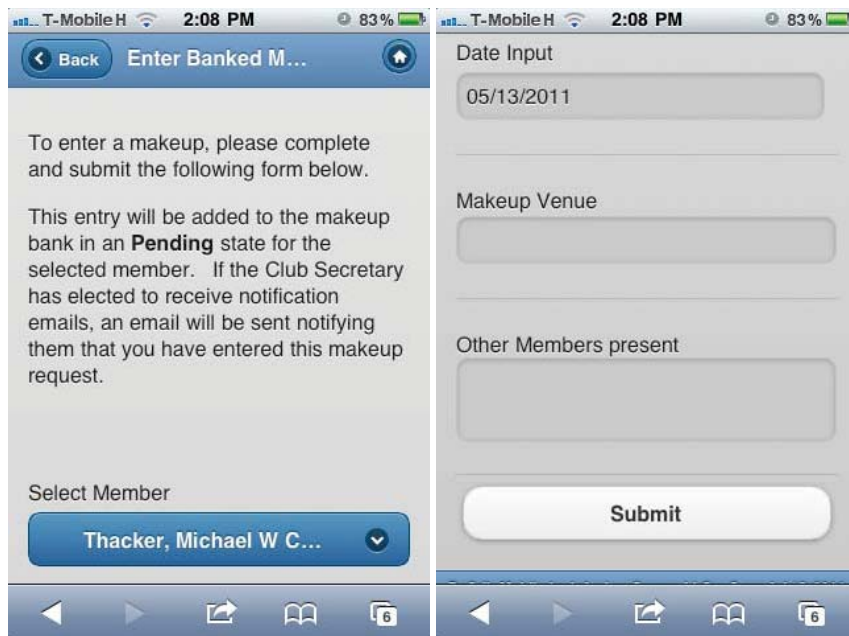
T-Mobile H 2:08 PM 83%

Back Enter Banked M...

To enter a makeup, please complete and submit the following form below.

This entry will be added to the makeup bank in an **Pending** state for the selected member. If the Club Secretary has elected to receive notification emails, an email will be sent notifying them that you have entered this makeup request.

Select Member

Thacker, Michael W C...

6

T-Mobile H 2:08 PM 83%

Date Input

05/13/2011

Makeup Venue

Other Members present

Submit

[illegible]

6